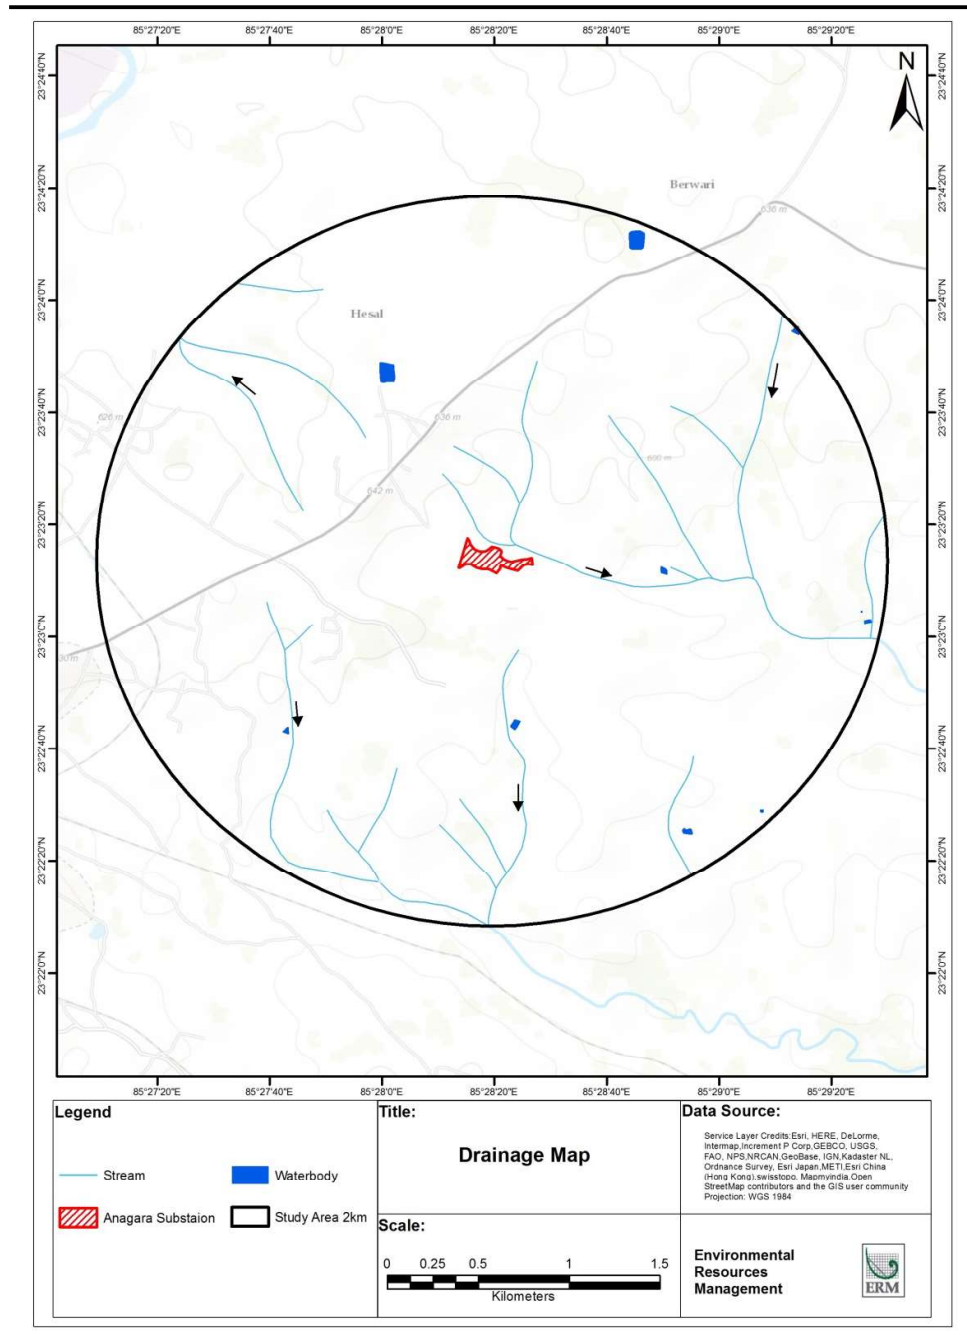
85°27'20"E 85°27'40"E 85°28'0"E 85°28'20"E 85°28'40"E 85°29'0"E 85°29'20"E

23°24'40"N
23°24'20"N
23°24'0"N
23°23'40"N
23°23'20"N
23°23'0"N
23°22'40"N
23°22'20"N
23°22'0"N

N

Berwari
636 m
Hesal
626 m
636 m
600 m
642 m
600 m

85°27'20"E 85°27'40"E 85°28'0"E 85°28'20"E 85°28'40"E 85°29'0"E 85°29'20"E

Legend
Stream
Waterbody
Anagara Substaion
Study Area 2km

Title:
Drainage Map

Scale:
0 0.25 0.5 1 1.5
Kilometers

Data Source:
Service Layer Credits:Esri, HERE, DeLorme, Intermap,Increment P Corp,GEBCO, USGS, FAO, NPS,NRCAN,GeoBase, IGN,Kadaster NL, Ordnance Survey, Esri Japan,METI,Esri China (Hong Kong),swisstopo, Mapmyindia,Open StreetMap contributors and the GIS user community
Projection: WGS 1984

Environmental Resources Management
ERM